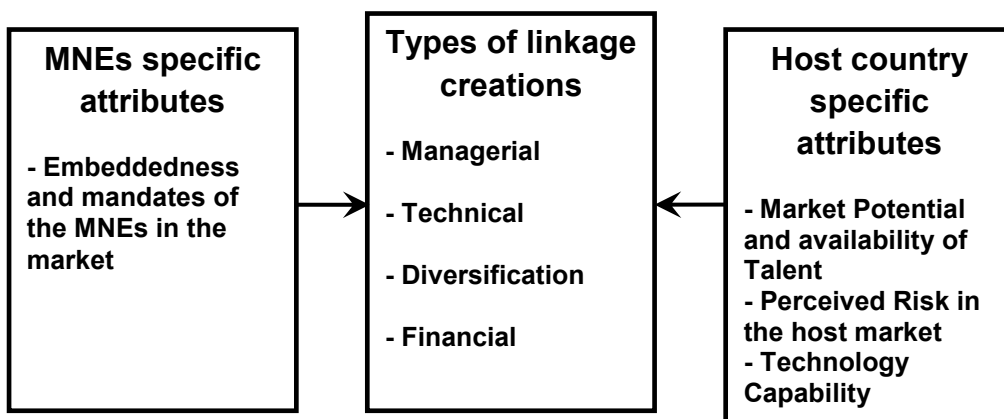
MNEs specific attributes

- Embeddedness and mandates of the MNEs in the market

Types of linkage creations

- Managerial

- Technical

- Diversification

- Financial

Host country specific attributes

- Market Potential and availability of Talent
- Perceived Risk in the host market
- Technology Capability